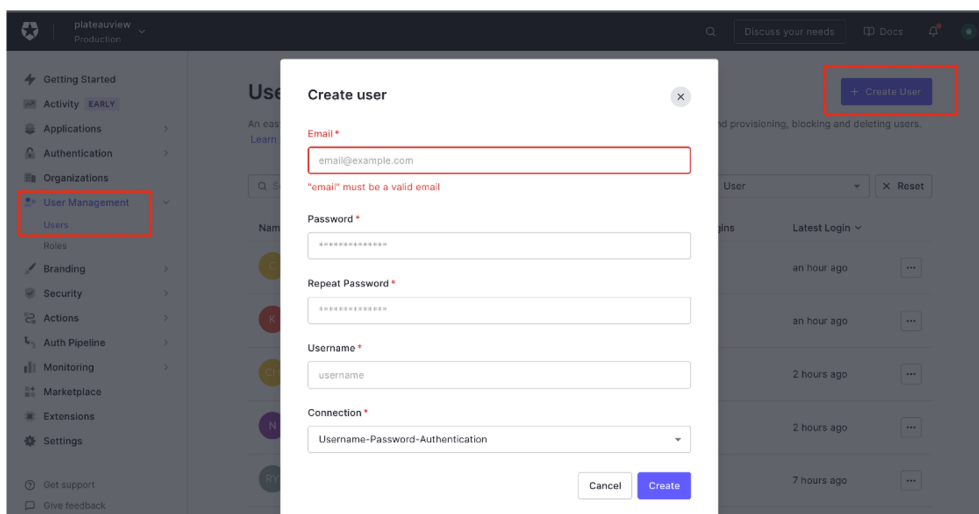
plateauview
Production

Discuss your needs
Docs

Getting Started
Activity EARLY
Applications
Authentication
Organizations
User Management
Users
Roles
Branding
Security
Actions
Auth Pipeline
Monitoring
Marketplace
Extensions
Settings

Get support
Give feedback

Use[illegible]
An eas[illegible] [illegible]d provisioning, blocking and deleting users.
Learn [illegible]

+ Create User

Q S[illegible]
User
× Reset

Nam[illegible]
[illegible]gins
Latest Login

an hour ago
an hour ago
2 hours ago
2 hours ago
7 hours ago

Create user

Email *
email@example.com
"email" must be a valid email

Password *
••••••••••••••

Repeat Password *
••••••••••••••

Username *
username

Connection *
Username-Password-Authentication

Cancel
Create